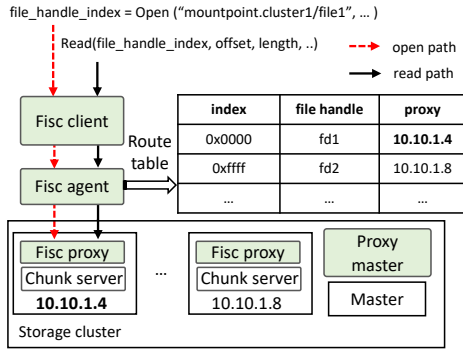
file_handle_index = Open (“mountpoint.cluster1/file1”, ... )

Read(file_handle_index, offset, length, ..)

open path

read path

Fisc client

Route table

| index | file handle | proxy |
|---|---|---|
| 0x0000 | fd1 | **10.10.1.4** |
| 0xffff | fd2 | 10.10.1.8 |
| ... | ... | ... |

Fisc agent

Fisc proxy

Chunk server

**10.10.1.4**

...

Fisc proxy

Chunk server

10.10.1.8

Proxy master

Master

Storage cluster